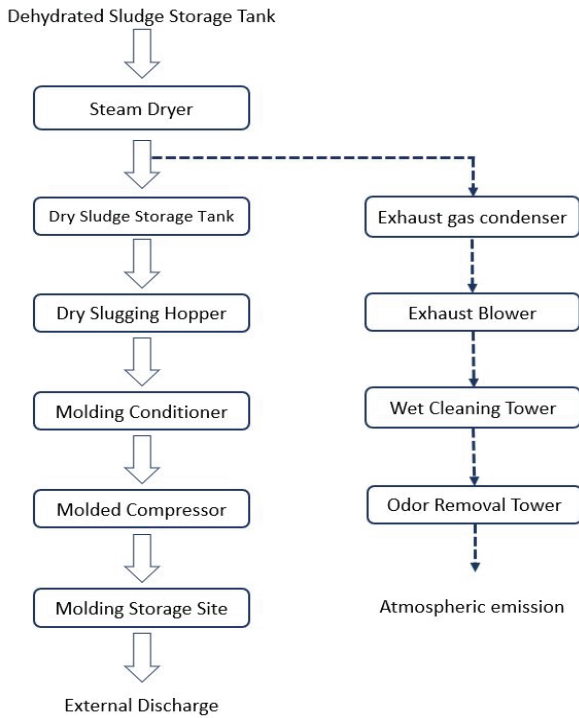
Dehydrated Sludge Storage Tank

Steam Dryer

Dry Sludge Storage Tank

Dry Slugging Hopper

Molding Conditioner

Molded Compressor

Molding Storage Site

External Discharge

Exhaust gas condenser

Exhaust Blower

Wet Cleaning Tower

Odor Removal Tower

Atmospheric emission